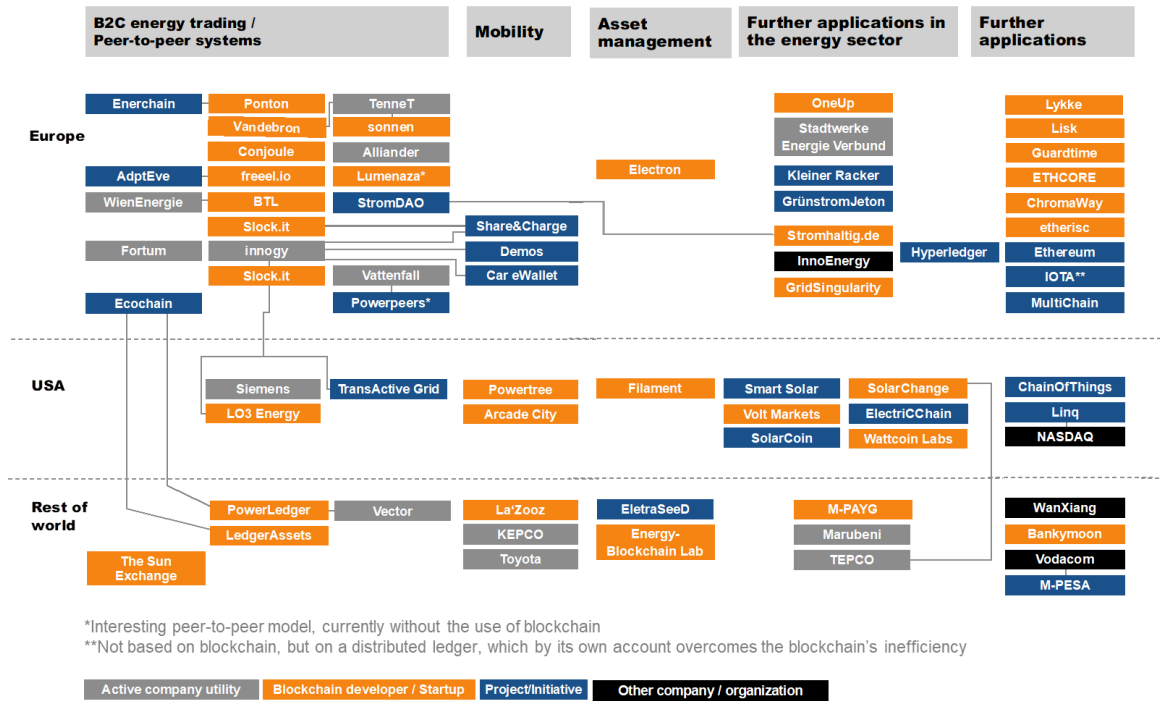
B2C energy trading / Peer-to-peer systems

Mobility

Asset management

Further applications in the energy sector

Further applications

Europe

Enerchain
Ponton
TenneT
Vandebron
sonnen
Conjoule
Alliander
AdptEve
freeel.io
Lumenaza*
WienEnergie
BTL
StromDAO
Slock.it
Share&Charge
Fortum
innogy
Demos
Slock.it
Car eWallet
Vattenfall
Ecochain
Powerpeers*

Electron

OneUp
Stadtwerke Energie Verbund
Kleiner Racker
GrünstromJeton
Stromhaltig.de
InnoEnergy
GridSingularity
Hyperledger

Lykke
Lisk
Guardtime
ETHCORE
ChromaWay
etherisc
Ethereum
IOTA**
MultiChain

USA

Siemens
TransActive Grid
LO3 Energy
Powertree
Arcade City
Filament
Smart Solar
Volt Markets
SolarCoin
SolarChange
ElectriCChain
Wattcoin Labs
ChainOfThings
Linq
NASDAQ

Rest of world

PowerLedger
Vector
LedgerAssets
The Sun Exchange
La'Zooz
KEPCO
Toyota
EletraSeeD
Energy-Blockchain Lab
M-PAYG
Marubeni
TEPCO
WanXiang
Bankymoon
Vodacom
M-PESA

*Interesting peer-to-peer model, currently without the use of blockchain
**Not based on blockchain, but on a distributed ledger, which by its own account overcomes the blockchain's inefficiency

Active company utility
Blockchain developer / Startup
Project/Initiative
Other company / organization